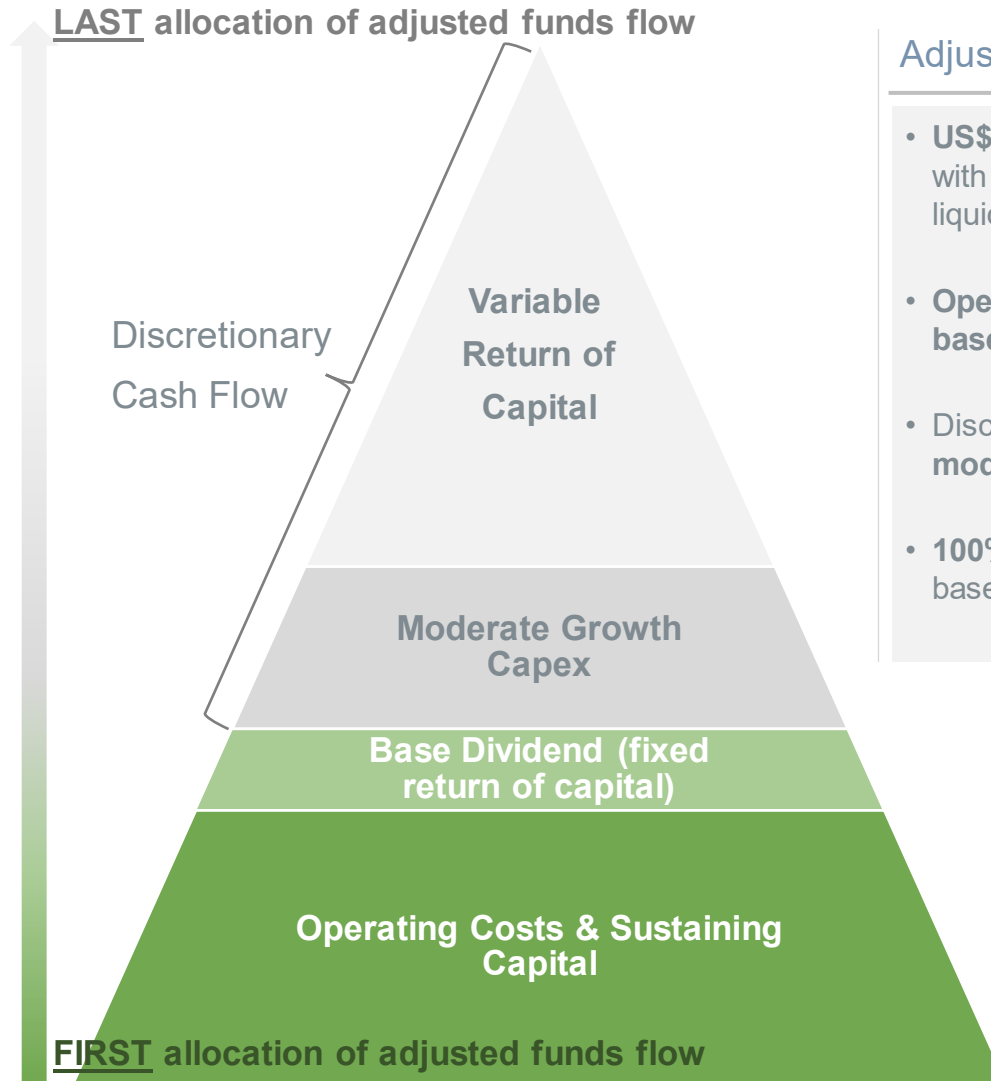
LAST allocation of adjusted funds flow

Discretionary Cash Flow

Variable Return of Capital

Moderate Growth Capex

Base Dividend (fixed return of capital)

Operating Costs & Sustaining Capital

FIRST allocation of adjusted funds flow

Adjus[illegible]

• US$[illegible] with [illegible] liqui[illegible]

• Ope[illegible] bas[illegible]

• Disc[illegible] mod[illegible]

• 100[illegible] base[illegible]